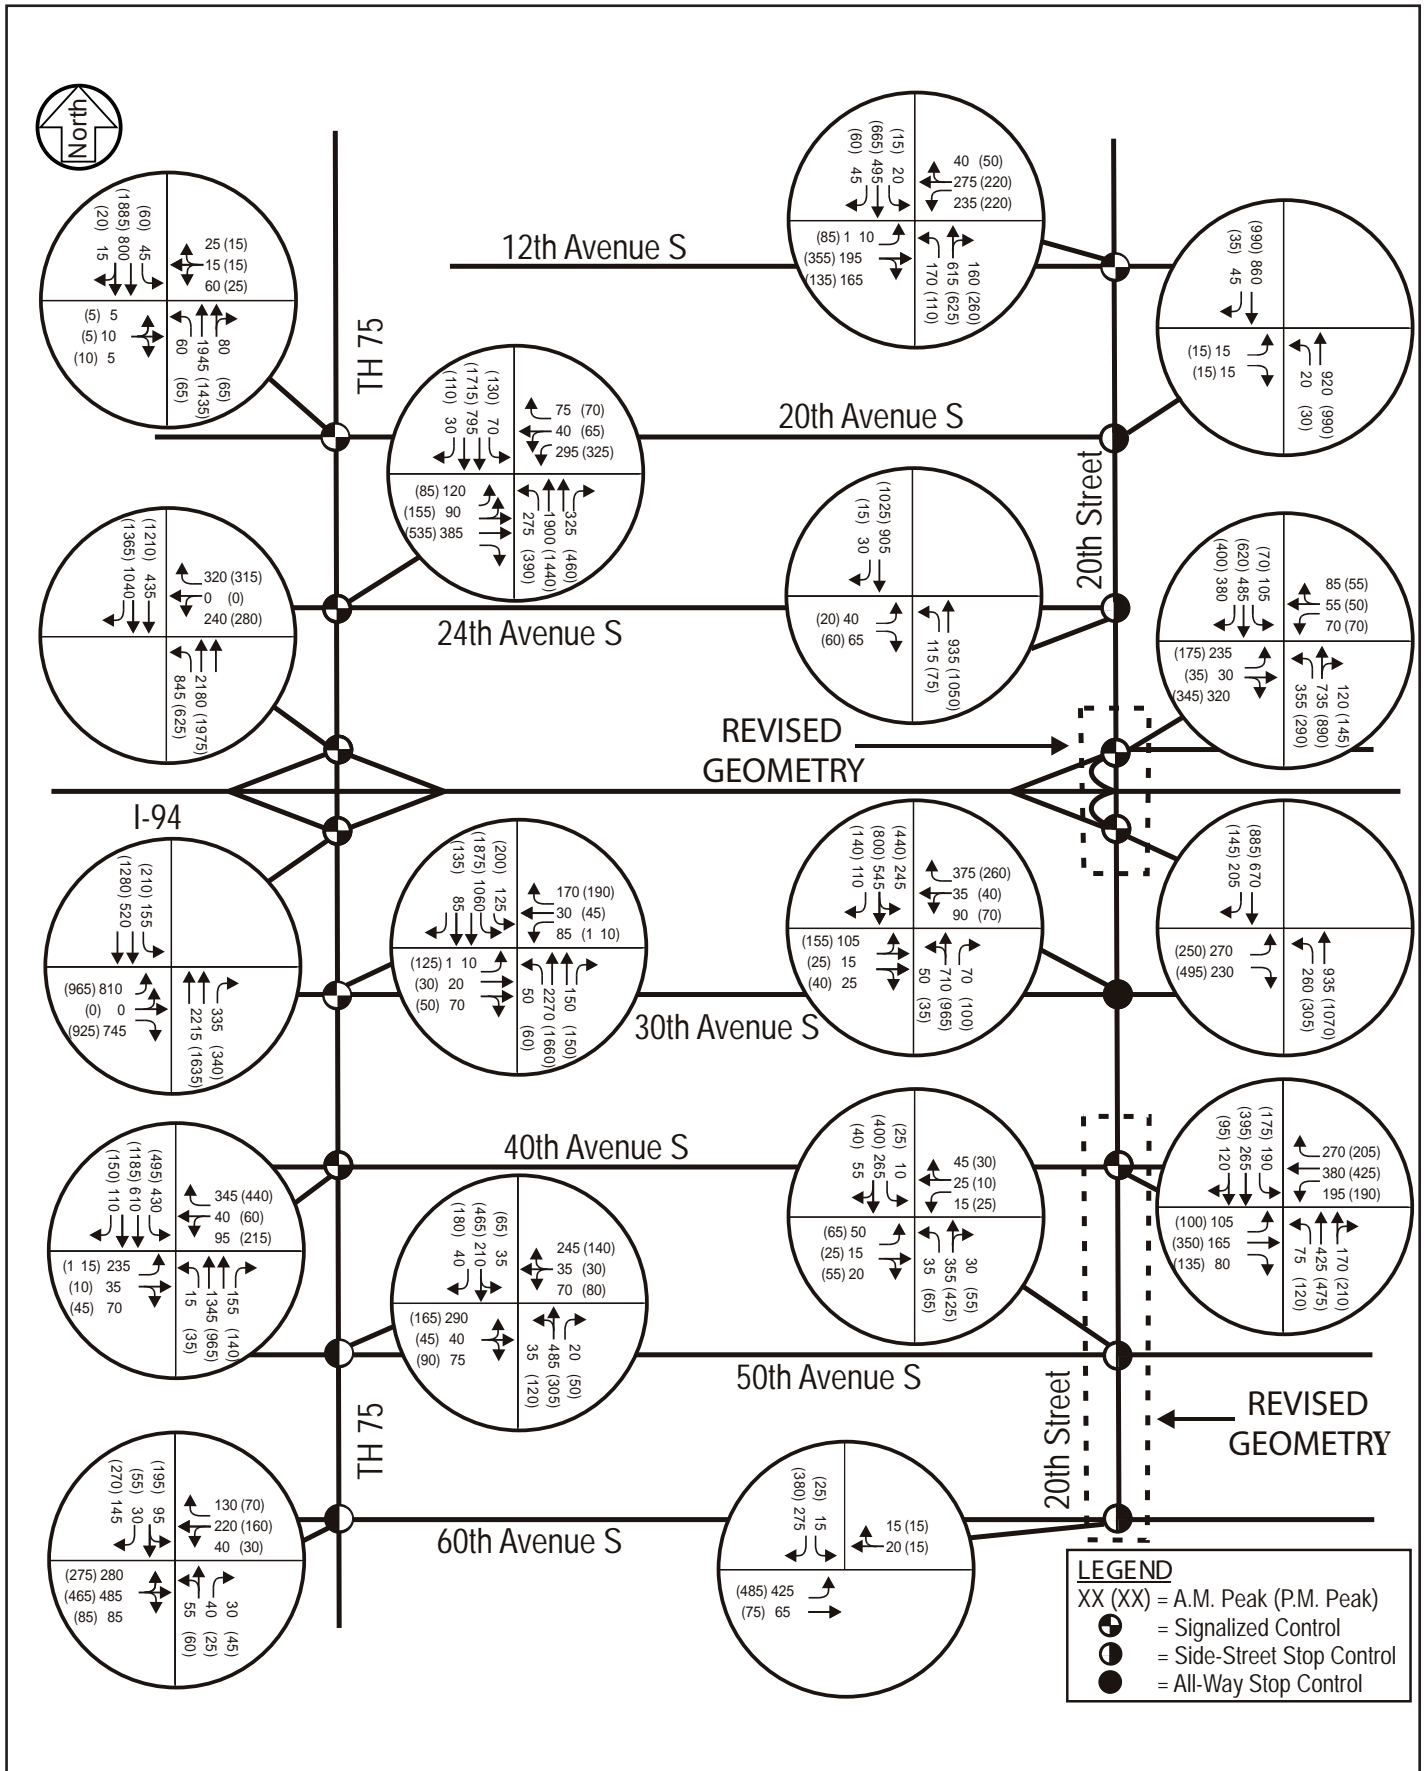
North

12th Avenue S
20th Avenue S
24th Avenue S
30th Avenue S
40th Avenue S
50th Avenue S
60th Avenue S
TH 75
TH 75
I-94
20th Street
20th Street
REVISED GEOMETRY
REVISED GEOMETRY

(60) 45
(1885) 800
(20) 15
25 (15)
15 (15)
60 (25)
(5) 5
(5) 10
(10) 5
60 (65)
1945 (1435)
80 (65)

(15) 20
(665) 495
(60) 45
40 (50)
275 (220)
235 (220)
(85) 1 10
(355) 195
(135) 165
170 (110)
615 (625)
160 (260)

(990) 860
(35) 45
(15) 15
(15) 15
20 (30)
920 (990)

(130) 70
(1715) 795
(110) 30
75 (70)
40 (65)
295 (325)
(85) 120
(155) 90
(535) 385
275 (390)
1900 (1440)
325 (460)

(1210) 435
(1365) 1040
320 (315)
0 (0)
240 (280)
845 (625)
2180 (1975)

(1025) 905
(15) 30
(20) 40
(60) 65
115 (75)
935 (1050)

(70) 105
(620) 485
(400) 380
85 (55)
55 (50)
70 (70)
(175) 235
(35) 30
(345) 320
355 (290)
735 (890)
120 (145)

(210) 155
(1280) 520
(965) 810
(0) 0
(925) 745
2215 (1635)
335 (340)

(200) 125
(1875) 1060
(135) 85
170 (190)
30 (45)
85 (1 10)
(125) 1 10
(30) 20
(50) 70
50 (60)
2270 (1660)
150 (150)

(440) 245
(800) 545
(140) 110
375 (260)
35 (40)
90 (70)
(155) 105
(25) 15
(40) 25
50 (35)
710 (965)
70 (100)

(885) 670
(145) 205
(250) 270
(495) 230
260 (305)
935 (1070)

(495) 430
(1185) 610
(150) 110
345 (440)
40 (60)
95 (215)
(1 15) 235
(10) 35
(45) 70
15 (35)
1345 (965)
155 (140)

(65) 35
(465) 210
(180) 40
245 (140)
35 (30)
70 (80)
(165) 290
(45) 40
(90) 75
35 (120)
485 (305)
20 (50)

(25) 10
(400) 265
(40) 55
45 (30)
25 (10)
15 (25)
(65) 50
(25) 15
(55) 20
35 (65)
355 (425)
30 (55)

(175) 190
(395) 265
(95) 120
270 (205)
380 (425)
195 (190)
(100) 105
(350) 165
(135) 80
75 (120)
425 (475)
170 (210)

(195) 95
(55) 30
(270) 145
130 (70)
220 (160)
40 (30)
(275) 280
(465) 485
(85) 85
55 (60)
40 (25)
30 (45)

(25) 15
(380) 275
15 (15)
20 (15)
(485) 425
(75) 65

LEGEND
XX (XX) = A.M. Peak (P.M. Peak)
= Signalized Control
= Side-Street Stop Control
= All-Way Stop Control